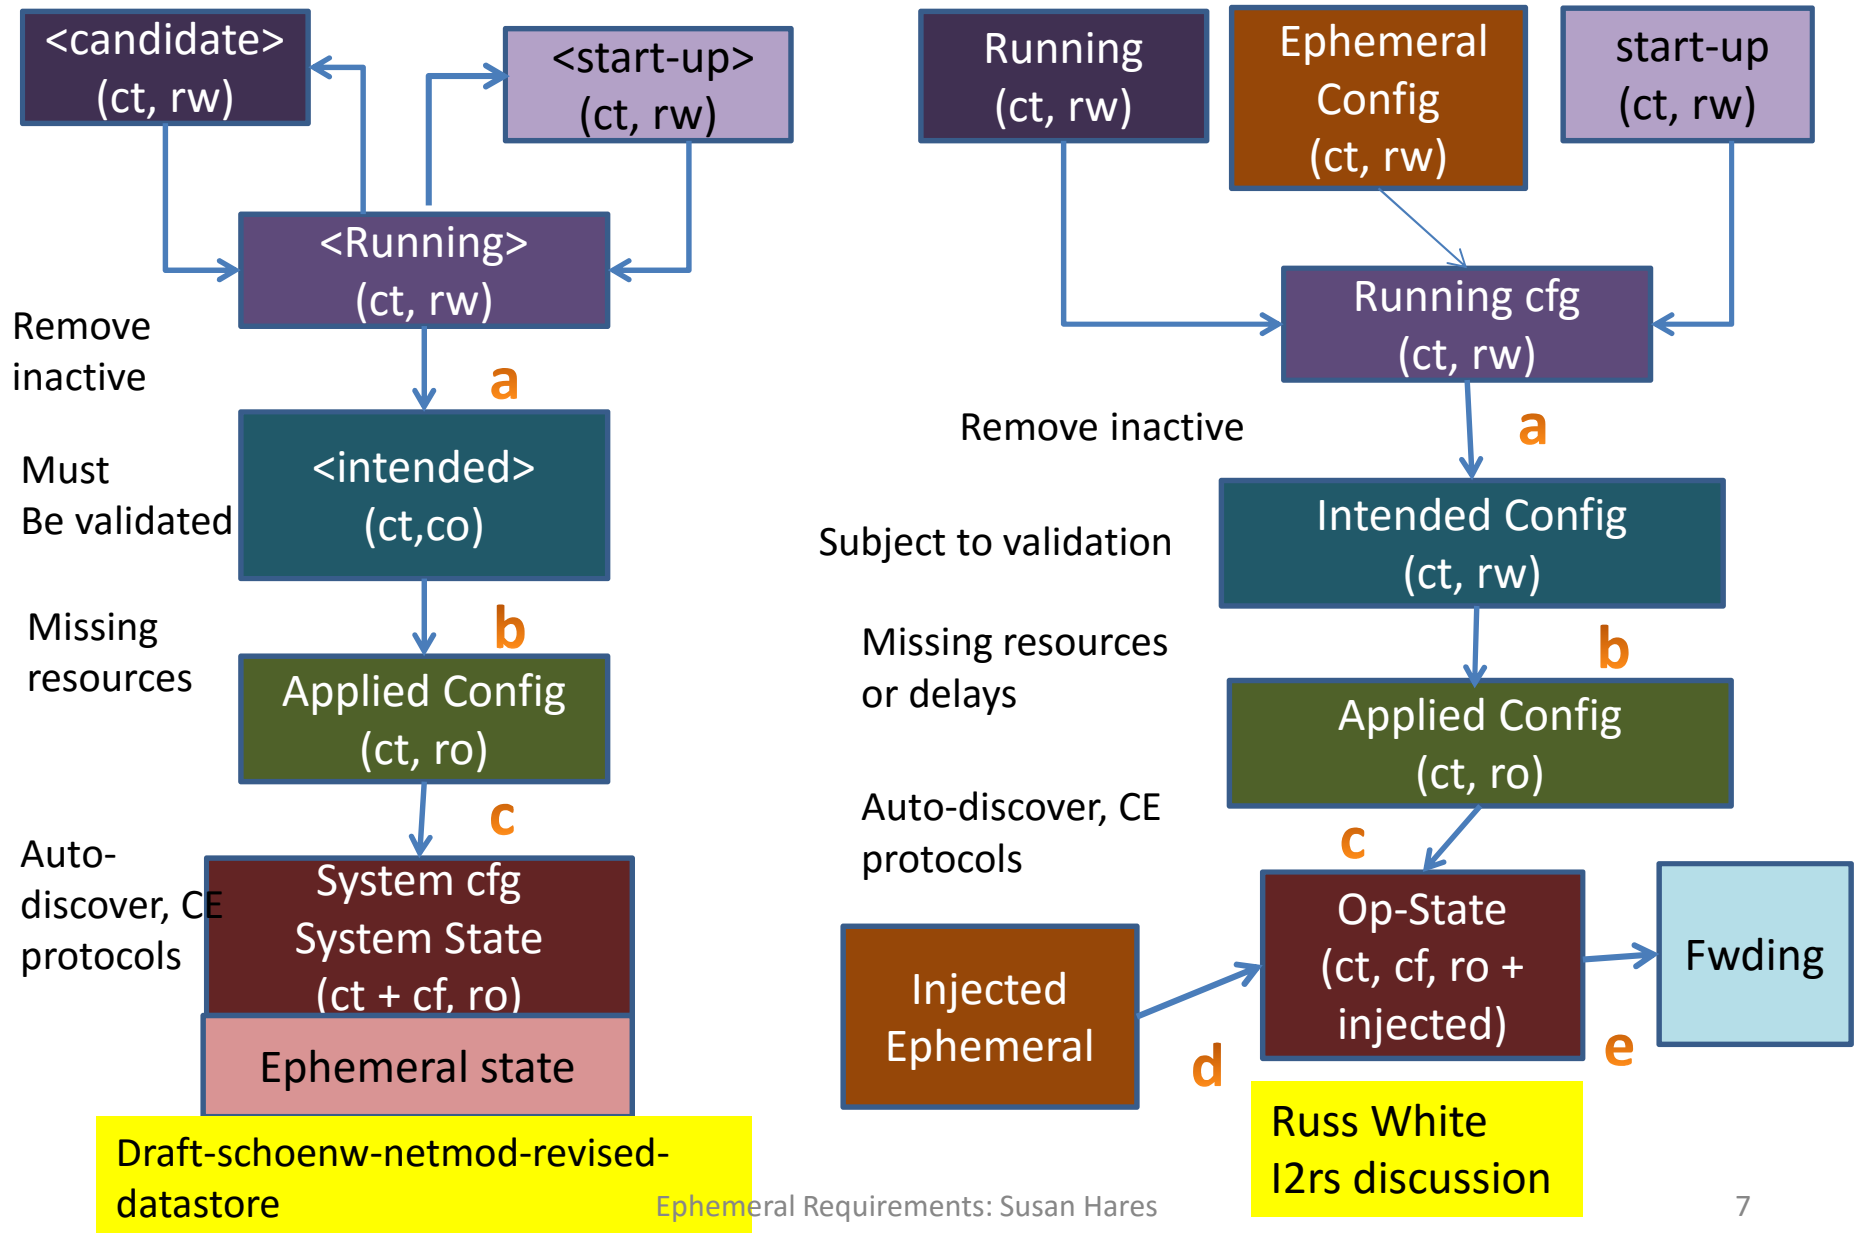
<candidate>
(ct, rw)

<start-up>
(ct, rw)

<Running>
(ct, rw)

Remove inactive

a

Must Be validated

<intended>
(ct,co)

Missing resources

b

Applied Config
(ct, ro)

c

Auto-discover, CE protocols

System cfg
System State
(ct + cf, ro)

Ephemeral state

Draft-schoenw-netmod-revised-datastore

Running
(ct, rw)

Ephemeral Config
(ct, rw)

start-up
(ct, rw)

Running cfg
(ct, rw)

Remove inactive

a

Subject to validation

Intended Config
(ct, rw)

Missing resources or delays

b

Applied Config
(ct, ro)

Auto-discover, CE protocols

c

Injected Ephemeral

d

Op-State
(ct, cf, ro + injected)

Fwding

e

Russ White
I2rs discussion

Ephemeral Requirements: Susan Hares

7